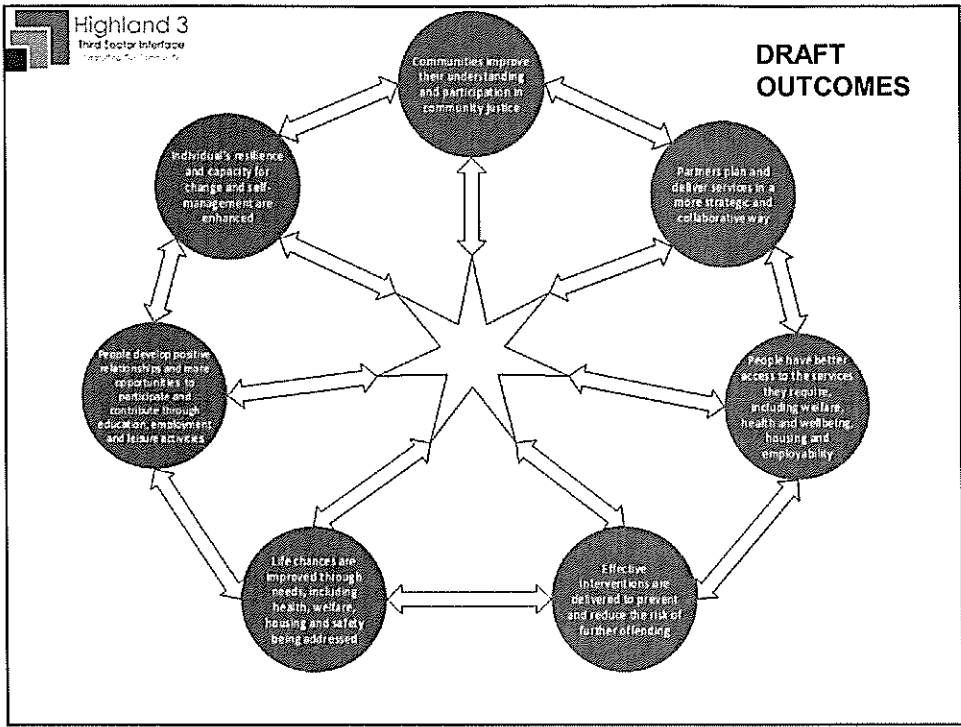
Highland 3
Third Sector Interface
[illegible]

DRAFT OUTCOMES

Communities improve their understanding and participation in community justice

Partners plan and deliver services in a more strategic and collaborative way

People have better access to the services they require, including welfare, health and wellbeing, housing and employability

Effective interventions are delivered to prevent and reduce the risk of further offending

Life chances are improved through needs, including health, welfare, housing and safety being addressed

People develop positive relationships and more opportunities to participate and contribute through education, employment and leisure activities

Individual's resilience and capacity for change and self-management are enhanced